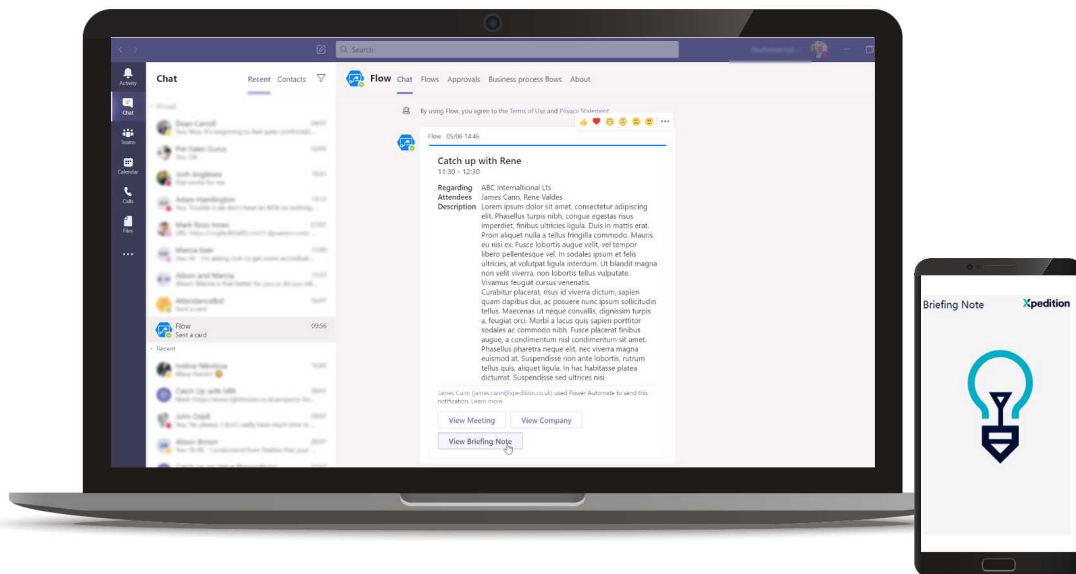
Search

Activity
Chat
Teams
Calendar
Calls
Files
...

Chat
Recent Contacts

Flow
Sent a card
09:56

Recent

Flow Chat Flows Approvals Business process flows About

By using Flow, you agree to the Terms of Use and Privacy Statement

Flow 05/06 14:46

Catch up with Rene
11:30 - 12:30

Regarding ABC Internaltional Lts
Attendees James Cann, Rene Valdes
Description Lorem ipsum dolor sit amet, consectetur adipiscing elit. Phasellus turpis nibh, congue egestas risus imperdiet, finibus ultricies ligula. Duis in mattis erat. Proin aliquet nulla a tellus fringilla commodo. Mauris eu nisi ex. Fusce lobortis augue velit, vel tempor libero pellentesque vel. In sodales ipsum et felis ultricies, at volutpat ligula interdum. Ut blandit magna non velit viverra, non lobortis tellus vulputate. Vivamus feugiat cursus venenatis.
Curabitur placerat, risus id viverra dictum, sapien quam dapibus dui, ac posuere nunc ipsum sollicitudin tellus. Maecenas ut neque convallis, dignissim turpis a, feugiat orci. Morbi a lacus quis sapien porttitor sodales ac commodo nibh. Fusce placerat finibus augue, a condimentum nisl condimentum sit amet. Phasellus pharetra neque elit, nec viverra magna euismod at. Suspendisse non ante lobortis, rutrum tellus quis, aliquet ligula. In hac habitasse platea dictumst. Suspendisse sed ultrices nisi.

James Cann (james.cann@xpedition.co.uk) used Power Automate to send this notification. Learn more

View Meeting
View Company
View Briefing Note

Briefing Note
Xpedition